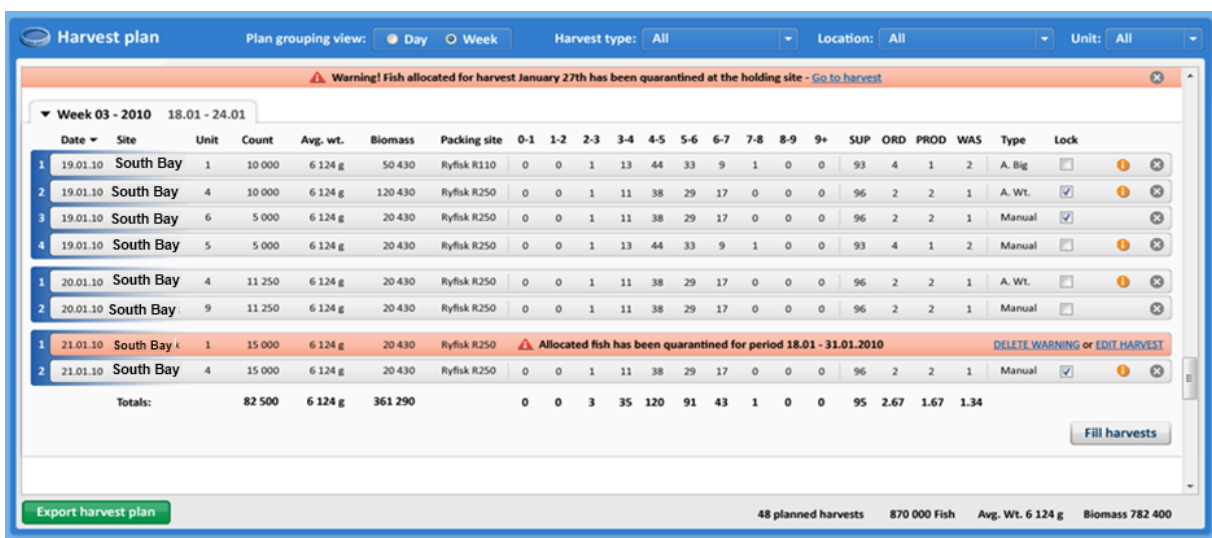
Harvest plan Plan grouping view: Day Week Harvest type: All Location: All Unit: All

Warning! Fish allocated for harvest January 27th has been quarantined at the holding site - Go to harvest

Week 03 - 2010 18.01 - 24.01

| | Date | Site | Unit | Count | Avg. wt. | Biomass | Packing site | 0-1 | 1-2 | 2-3 | 3-4 | 4-5 | 5-6 | 6-7 | 7-8 | 8-9 | 9+ | SUP | ORD | PROD | WAS | Type | Lock |
|---|---|---|---|---|---|---|---|---|---|---|---|---|---|---|---|---|---|---|---|---|---|---|---|
| 1 | 19.01.10 | South Bay | 1 | 10 000 | 6 124 g | 50 430 | Ryfisk R110 | 0 | 0 | 1 | 13 | 44 | 33 | 9 | 1 | 0 | 0 | 93 | 4 | 1 | 2 | A. Big | |
| 2 | 19.01.10 | South Bay | 4 | 10 000 | 6 124 g | 120 430 | Ryfisk R250 | 0 | 0 | 1 | 11 | 38 | 29 | 17 | 0 | 0 | 0 | 96 | 2 | 2 | 1 | A. Wt. | |
| 3 | 19.01.10 | South Bay | 6 | 5 000 | 6 124 g | 20 430 | Ryfisk R250 | 0 | 0 | 1 | 11 | 38 | 29 | 17 | 0 | 0 | 0 | 96 | 2 | 2 | 1 | Manual | |
| 4 | 19.01.10 | South Bay | 5 | 5 000 | 6 124 g | 20 430 | Ryfisk R250 | 0 | 0 | 1 | 13 | 44 | 33 | 9 | 1 | 0 | 0 | 93 | 4 | 1 | 2 | Manual | |
| 1 | 20.01.10 | South Bay | 4 | 11 250 | 6 124 g | 20 430 | Ryfisk R250 | 0 | 0 | 1 | 11 | 38 | 29 | 17 | 0 | 0 | 0 | 96 | 2 | 2 | 1 | A. Wt. | |
| 2 | 20.01.10 | South Bay | 9 | 11 250 | 6 124 g | 20 430 | Ryfisk R250 | 0 | 0 | 1 | 11 | 38 | 29 | 17 | 0 | 0 | 0 | 96 | 2 | 2 | 1 | Manual | |
| 1 | 21.01.10 | South Bay | 1 | 15 000 | 6 124 g | 20 430 | Ryfisk R250 | Allocated fish has been quarantined for period 18.01 - 31.01.2010 | | | | | | | | | | | | | | DELETE WARNING or EDIT HARVEST | |
| 2 | 21.01.10 | South Bay | 4 | 15 000 | 6 124 g | 20 430 | Ryfisk R250 | 0 | 0 | 1 | 11 | 38 | 29 | 17 | 0 | 0 | 0 | 96 | 2 | 2 | 1 | Manual | |
| | | Totals: | | 82 500 | 6 124 g | 361 290 | | 0 | 0 | 3 | 35 | 120 | 91 | 43 | 1 | 0 | 0 | 95 | 2.67 | 1.67 | 1.34 | | |

Fill harvests

Export harvest plan 48 planned harvests 870 000 Fish Avg. Wt. 6 124 g Biomass 782 400